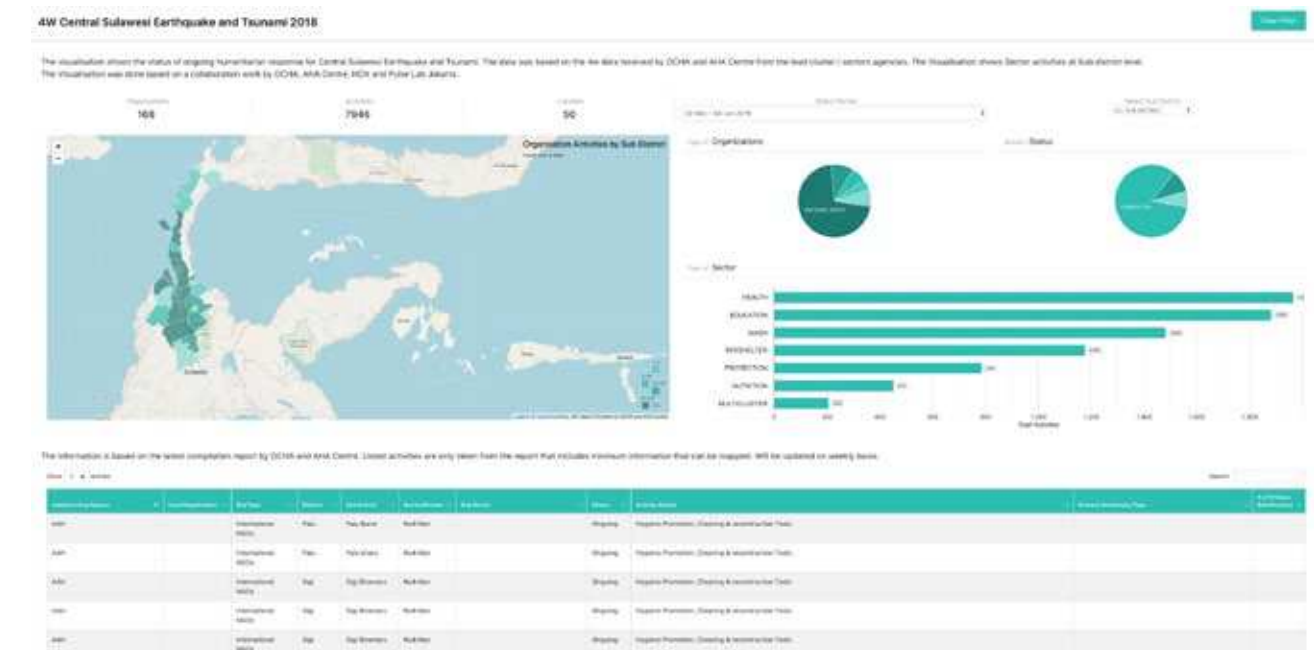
4W Central Sulawesi Earthquake and Tsunami 2018

The visualisation shows the status of ongoing humanitarian response for Central Sulawesi Earthquake and Tsunami. The data was based on the 4w data received by OCHA and AHA Centre from the lead cluster / sectors agencies. The Visualisation shows Sector activities at Sub-district level. The visualisation was done based on a collaboration work by OCHA, AHA Centre, MDI and Pulse Lab Jakarta.

Organisations
168

Activities
7946

Location
50

Organisation Activities by Sub District

Organizations

Status

Sector

HEALTH

EDUCATION

WASH

SHELTER

PROTECTION

NUTRITION

MULTI-CLUSTER

Total Activities

The information is based on the latest compilation report by OCHA and AHA Centre. Listed activities are only taken from the report that includes minimum information that can be mapped. Will be updated on weekly basis.

Search

| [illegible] | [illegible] | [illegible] | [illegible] | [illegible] | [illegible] | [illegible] | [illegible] | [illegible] | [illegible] | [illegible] |
|---|---|---|---|---|---|---|---|---|---|---|
| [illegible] | | International NGOs | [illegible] | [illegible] | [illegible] | | Ongoing | Hygiene Promotion, Cleaning & reconstruction Tools | | |
| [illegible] | | International NGOs | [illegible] | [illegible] | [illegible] | | Ongoing | Hygiene Promotion, Cleaning & reconstruction Tools | | |
| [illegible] | | International NGOs | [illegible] | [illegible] | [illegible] | | Ongoing | Hygiene Promotion, Cleaning & reconstruction Tools | | |
| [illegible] | | International NGOs | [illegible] | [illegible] | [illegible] | | Ongoing | Hygiene Promotion, Cleaning & reconstruction Tools | | |
| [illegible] | | International NGOs | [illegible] | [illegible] | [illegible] | | Ongoing | Hygiene Promotion, Cleaning & reconstruction Tools | | |